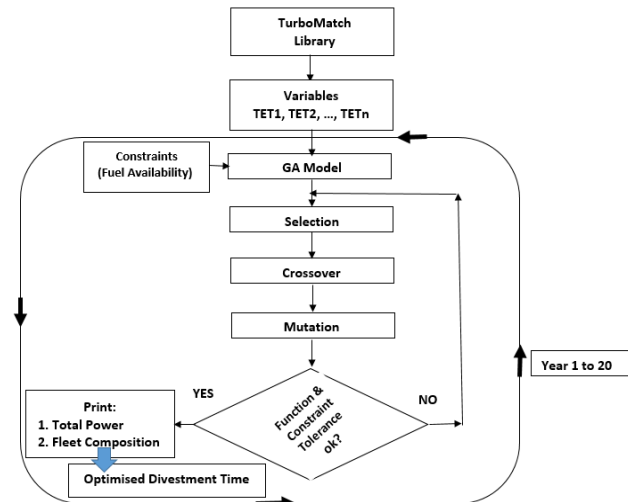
TurboMatch Library

Variables
TET1, TET2, ..., TETn

Constraints
(Fuel Availability)

GA Model

Selection

Crossover

Mutation

Function & Constraint Tolerance ok?

YES

NO

Print:
1. Total Power
2. Fleet Composition

Optimised Divestment Time

Year 1 to 20